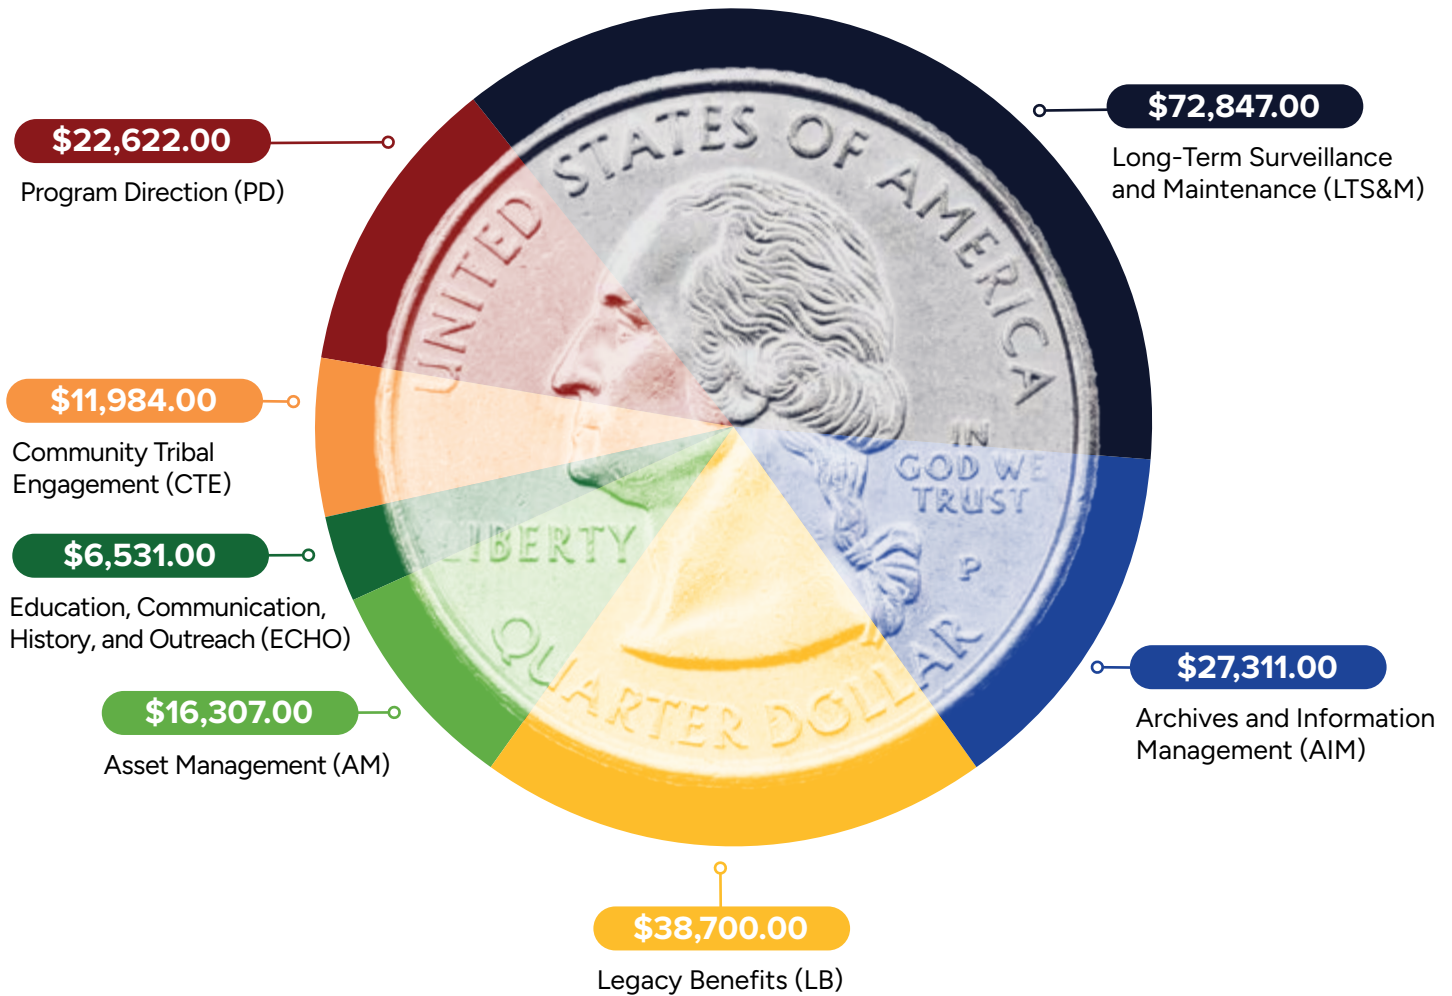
$22,622.00
Program Direction (PD)

$72,847.00
Long-Term Surveillance and Maintenance (LTS&M)

$11,984.00
Community Tribal Engagement (CTE)

$6,531.00
Education, Communication, History, and Outreach (ECHO)

$16,307.00
Asset Management (AM)

$27,311.00
Archives and Information Management (AIM)

$38,700.00
Legacy Benefits (LB)

UNITED STATES OF AMERICA
IN GOD WE TRUST
P
LIBERTY
QUARTER DOLLAR